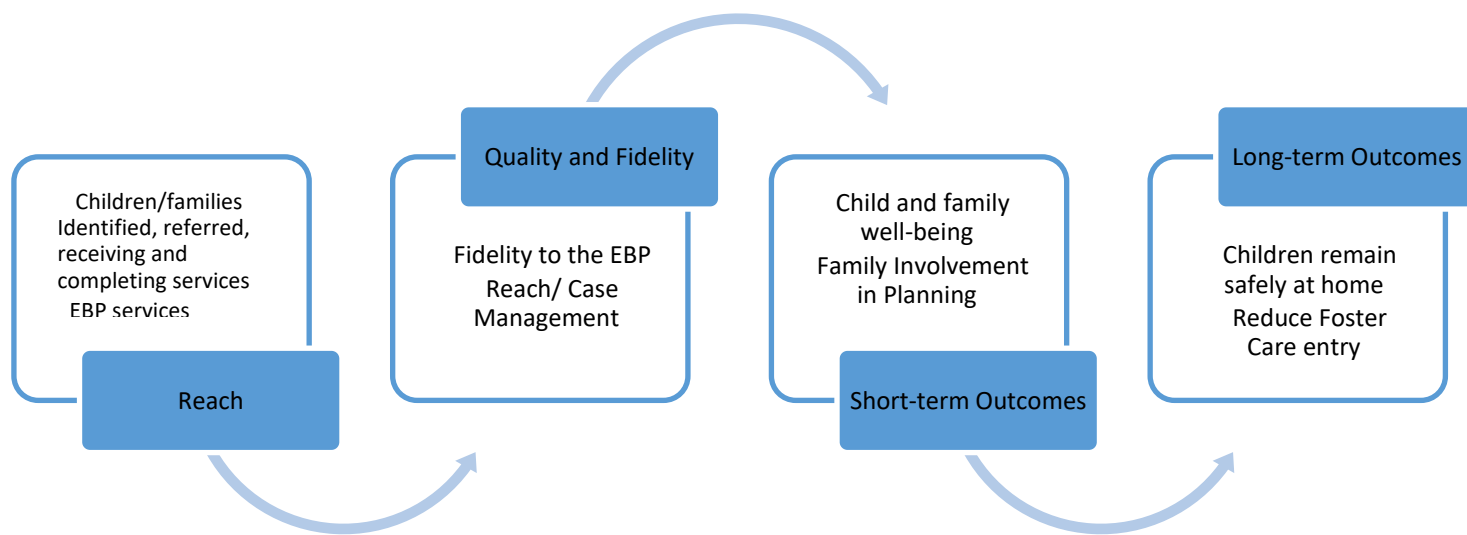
Children/families Identified, referred, receiving and completing services EBP services

Reach

Quality and Fidelity

Fidelity to the EBP
Reach/ Case Management

Child and family well-being
Family Involvement in Planning

Short-term Outcomes

Long-term Outcomes

Children remain safely at home
Reduce Foster Care entry